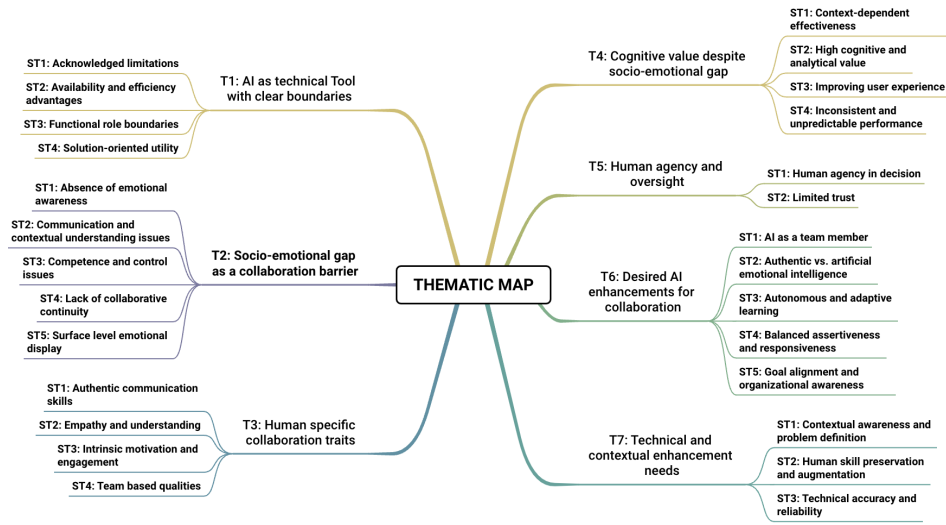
THEMATIC MAP

T1: AI as technical Tool with clear boundaries

ST1: Acknowledged limitations

ST2: Availability and efficiency advantages

ST3: Functional role boundaries

ST4: Solution-oriented utility

T2: Socio-emotional gap as a collaboration barrier

ST1: Absence of emotional awareness

ST2: Communication and contextual understanding issues

ST3: Competence and control issues

ST4: Lack of collaborative continuity

ST5: Surface level emotional display

T3: Human specific collaboration traits

ST1: Authentic communication skills

ST2: Empathy and understanding

ST3: Intrinsic motivation and engagement

ST4: Team based qualities

T4: Cognitive value despite socio-emotional gap

ST1: Context-dependent effectiveness

ST2: High cognitive and analytical value

ST3: Improving user experience

ST4: Inconsistent and unpredictable performance

T5: Human agency and oversight

ST1: Human agency in decision

ST2: Limited trust

T6: Desired AI enhancements for collaboration

ST1: AI as a team member

ST2: Authentic vs. artificial emotional intelligence

ST3: Autonomous and adaptive learning

ST4: Balanced assertiveness and responsiveness

ST5: Goal alignment and organizational awareness

T7: Technical and contextual enhancement needs

ST1: Contextual awareness and problem definition

ST2: Human skill preservation and augmentation

ST3: Technical accuracy and reliability